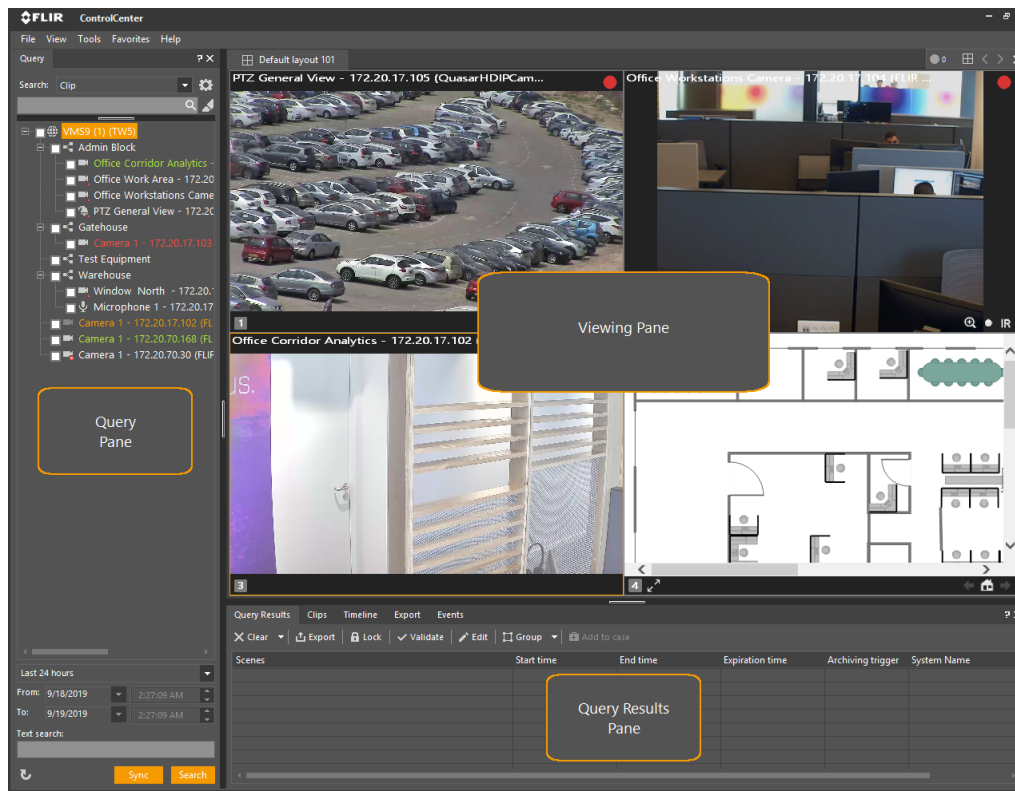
FLIR ControlCenter

File View Tools Favorites Help

Query

Search: Clip

VMS9 (1) (TW5)
Admin Block
Office Corridor Analytics -
Office Work Area - 172.20
Office Workstations Came
PTZ General View - 172.20
Gatehouse
Camera 1 - 172.20.17.103
Test Equipment
Warehouse
Window North - 172.20.
Microphone 1 - 172.20.17
Camera 1 - 172.20.17.102 (FL
Camera 1 - 172.20.70.168 (FL
Camera 1 - 172.20.70.30 (FLI

Query Pane

Last 24 hours
From: 9/18/2019 2:27:09 AM
To: 9/19/2019 2:27:09 AM
Text search:

Sync Search

Default layout 101

PTZ General View - 172.20.17.105 (QuasarHDIPCam...
Office Workstations Camera - 172.20.17.104 (FLIR
1
Viewing Pane
IR
Office Corridor Analytics - 172.20.17.102
3
4

Query Results Clips Timeline Export Events

Clear Export Lock Validate Edit Group Add to case

| Scenes | Start time | End time | Expiration time | Archiving trigger | System Name |
|---|---|---|---|---|---|

Query Results Pane